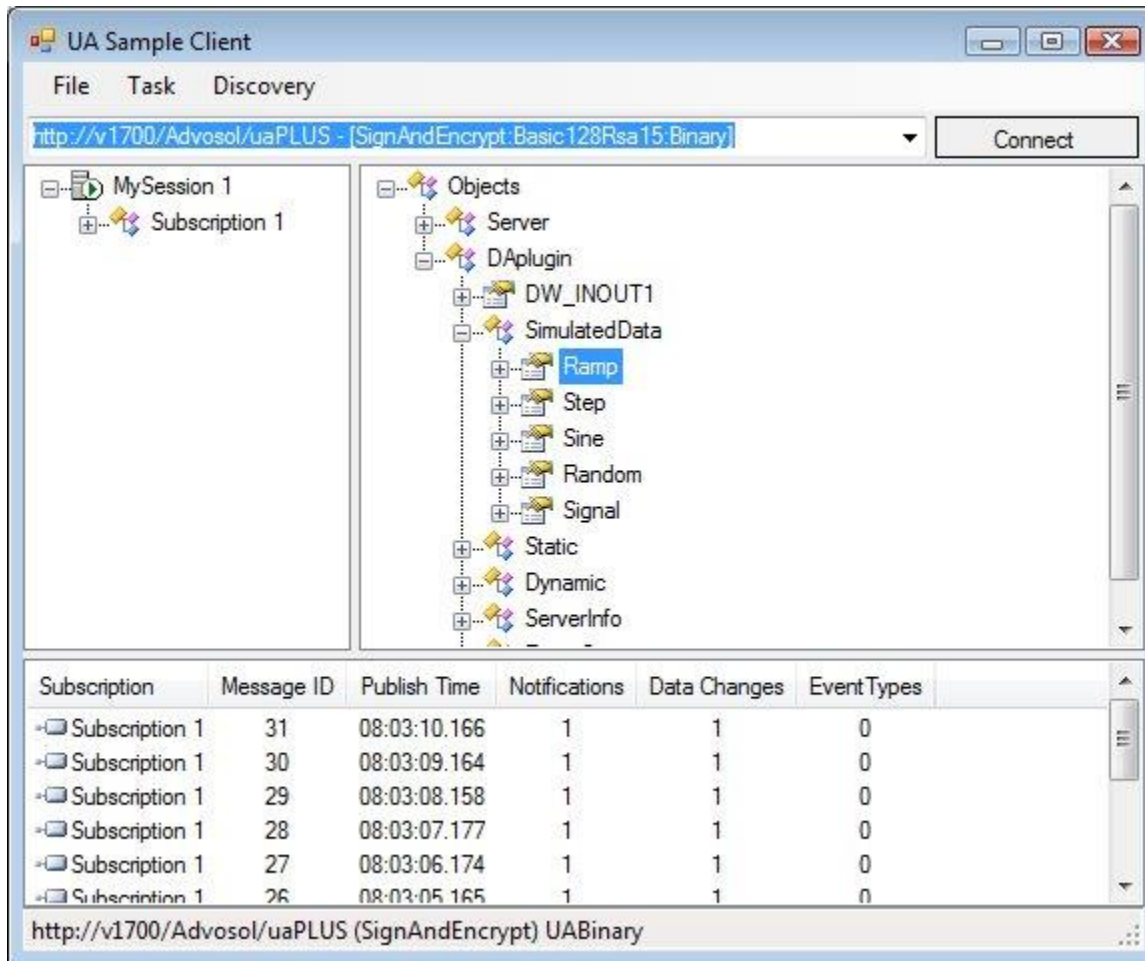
UA Sample Client

File Task Discovery

http://v1700/Advosol/uaPLUS - [SignAndEncrypt:Basic128Rsa15:Binary]

Connect

MySession 1
Subscription 1

Objects
Server
DAplugin
DW_INOUT1
SimulatedData
Ramp
Step
Sine
Random
Signal
Static
Dynamic
ServerInfo

| Subscription | Message ID | Publish Time | Notifications | Data Changes | EventTypes |
|---|---|---|---|---|---|
| Subscription 1 | 31 | 08:03:10.166 | 1 | 1 | 0 |
| Subscription 1 | 30 | 08:03:09.164 | 1 | 1 | 0 |
| Subscription 1 | 29 | 08:03:08.158 | 1 | 1 | 0 |
| Subscription 1 | 28 | 08:03:07.177 | 1 | 1 | 0 |
| Subscription 1 | 27 | 08:03:06.174 | 1 | 1 | 0 |
| Subscription 1 | 26 | 08:03:05.165 | 1 | 1 | 0 |

http://v1700/Advosol/uaPLUS (SignAndEncrypt) UABinary